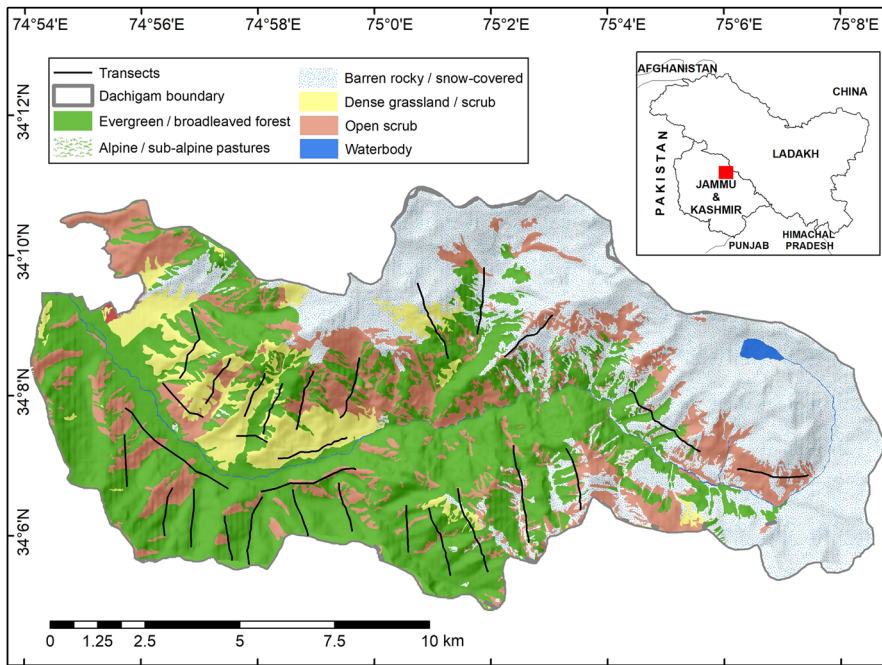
74°54'E 74°56'E 74°58'E 75°0'E 75°2'E 75°4'E 75°6'E 75°8'E

34°12'N
34°10'N
34°8'N
34°6'N

Transects
Dachigam boundary
Evergreen / broadleaved forest
Alpine / sub-alpine pastures
Barren rocky / snow-covered
Dense grassland / scrub
Open scrub
Waterbody

AFGHANISTAN
CHINA
PAKISTAN
LADAKH
JAMMU & KASHMIR
PUNJAB
HIMACHAL PRADESH

0 1.25 2.5 5 7.5 10 km